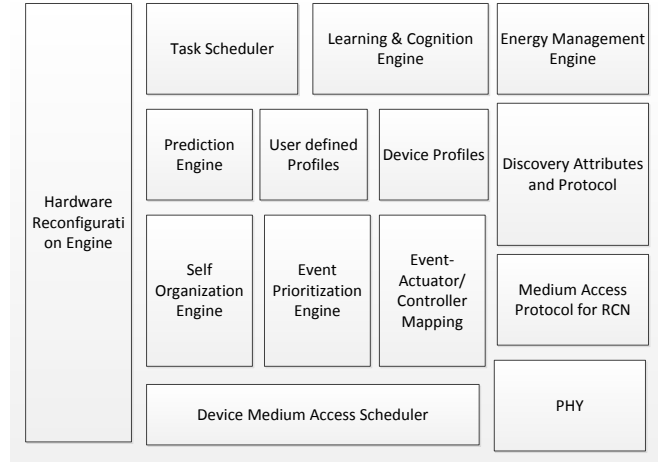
Hardware Reconfiguration Engine

Task Scheduler

Learning & Cognition Engine

Energy Management Engine

Prediction Engine

User defined Profiles

Device Profiles

Discovery Attributes and Protocol

Self Organization Engine

Event Prioritization Engine

Event-Actuator/ Controller Mapping

Medium Access Protocol for RCN

Device Medium Access Scheduler

PHY